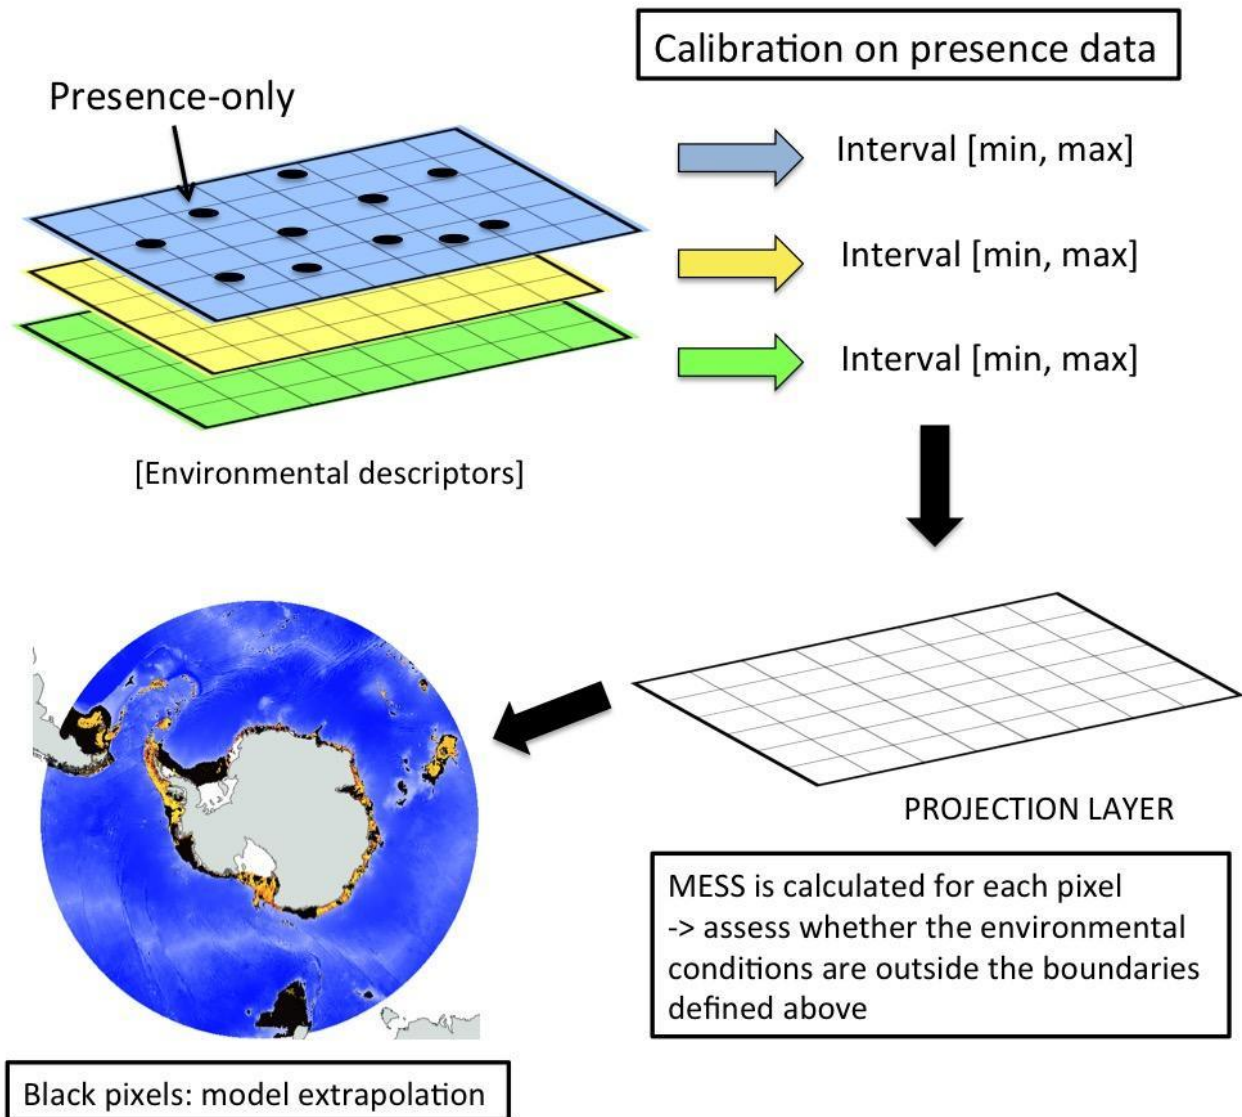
Calibration on presence data

Presence-only

Interval [min, max]

Interval [min, max]

Interval [min, max]

[Environmental descriptors]

PROJECTION LAYER

MESS is calculated for each pixel
-> assess whether the environmental conditions are outside the boundaries defined above

Black pixels: model extrapolation